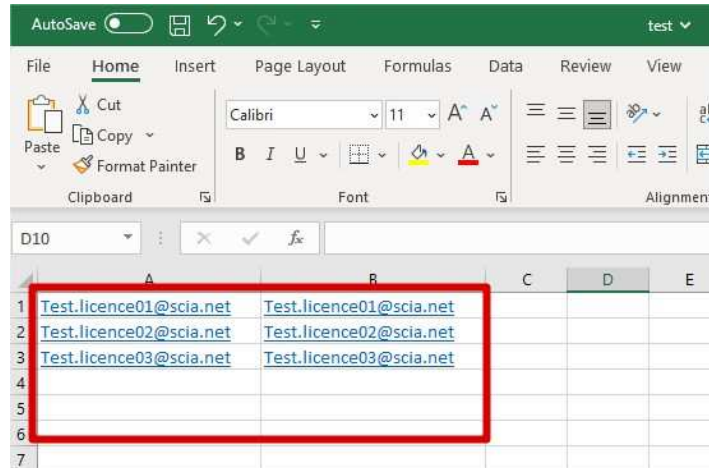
AutoSave Off test

File Home Insert Page Layout Formulas Data Review View

Paste Cut Copy Format Painter
Clipboard

Calibri 11 A A
B I U
Font

Alignment

D10 $f_x$

| | A | B | C | D | E |
|---|---|---|---|---|---|
| 1 | Test.licence01@scia.net | Test.licence01@scia.net | | | |
| 2 | Test.licence02@scia.net | Test.licence02@scia.net | | | |
| 3 | Test.licence03@scia.net | Test.licence03@scia.net | | | |
| 4 | | | | | |
| 5 | | | | | |
| 6 | | | | | |
| 7 | | | | | |